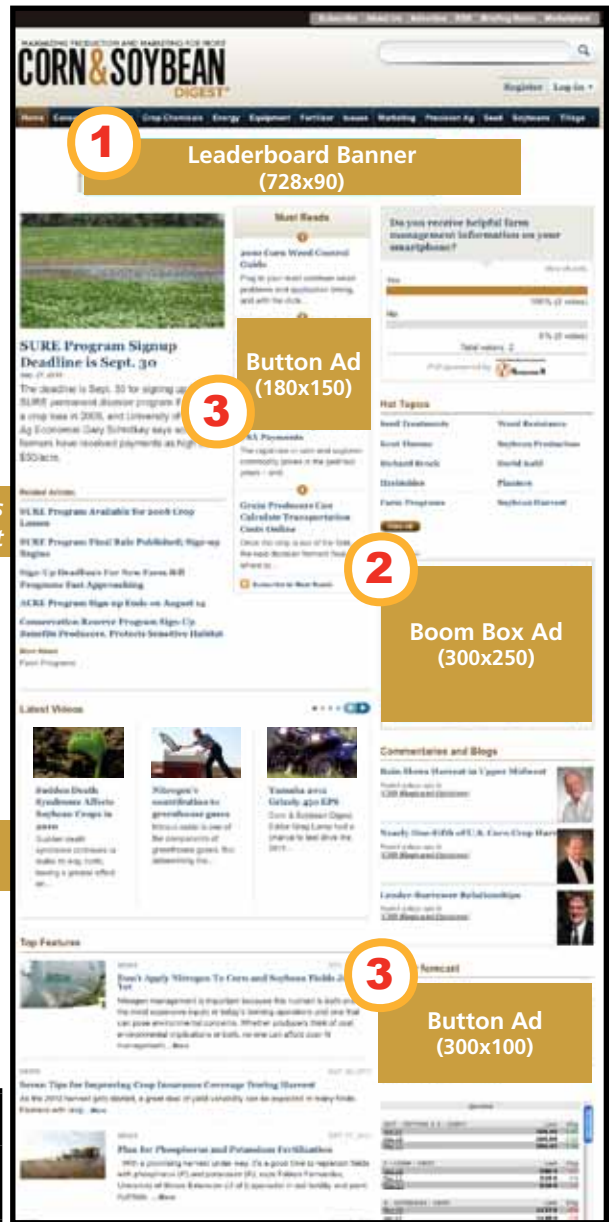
Subscribe About Us Advertise RSS Briefing Room Marketplace

MAXIMIZING PRODUCTION AND MARKETING FOR PROFIT
CORN&SOYBEAN DIGEST

Register Log in

Home Corn Crop Chemicals Energy Equipment Fertilizer Issues Marketing Precision Ag Seed Soybeans Tillage

1
Leaderboard Banner
(728x90)

SURE Program Signup Deadline is Sept. 30

The deadline is Sept. 30 for signing up SURE permanent disaster program a crop loss in 2008, and University of Ag Economist Gary Schnitkey says so farmers have received payments as high $30/acre.

Related Articles

SURE Program Available for 2008 Crop Losses

SURE Program: Final Rule Published; Sign-up Begins

Sign-Up Deadlines For New Farm Bill Programs Fast Approaching

SURE Program Sign-up Ends on August 14

Conservation Reserve Program Sign-Up Benefits Producers, Protects Sensitive Habitat

More About:
Farm Programs

Must Reads

2010 Corn Weed Control Guide

Button Ad
(180x150)

3

Grain Producers Can Calculate Transportation Costs Online

Subscribe to Must Reads

Do you receive helpful farm management information on your smartphone?

Yes
100% (2 votes)
No
0% (0 votes)
Total voters: 2

Hot Topics

Seed Treatments
Weed Resistance
Scott Shearer
Soybean Production
Richard Brock
David Kohl
Herbicides
Planters
Farm Programs
Soybean Harvest

2
Boom Box Ad
(300x250)

Latest Videos

Sudden Death Syndrome Affects Soybean Crops in 2010

Nitrogen's contribution to greenhouse gases

Yamaha 2011 Grizzly 450 EPS

Commentaries and Blogs

Rain Slows Harvest in Upper Midwest

Nearly One-Fifth of U.S. Corn Crop Harv

Lender-Borrower Relationships

Top Features

Don't Apply Nitrogen To Corn and Soybean Fields Ju Yet

Seven Tips for Improving Crop Insurance Coverage During Harvest

Plan for Phosphorus and Potassium Fertilization

3
Button Ad
(300x100)